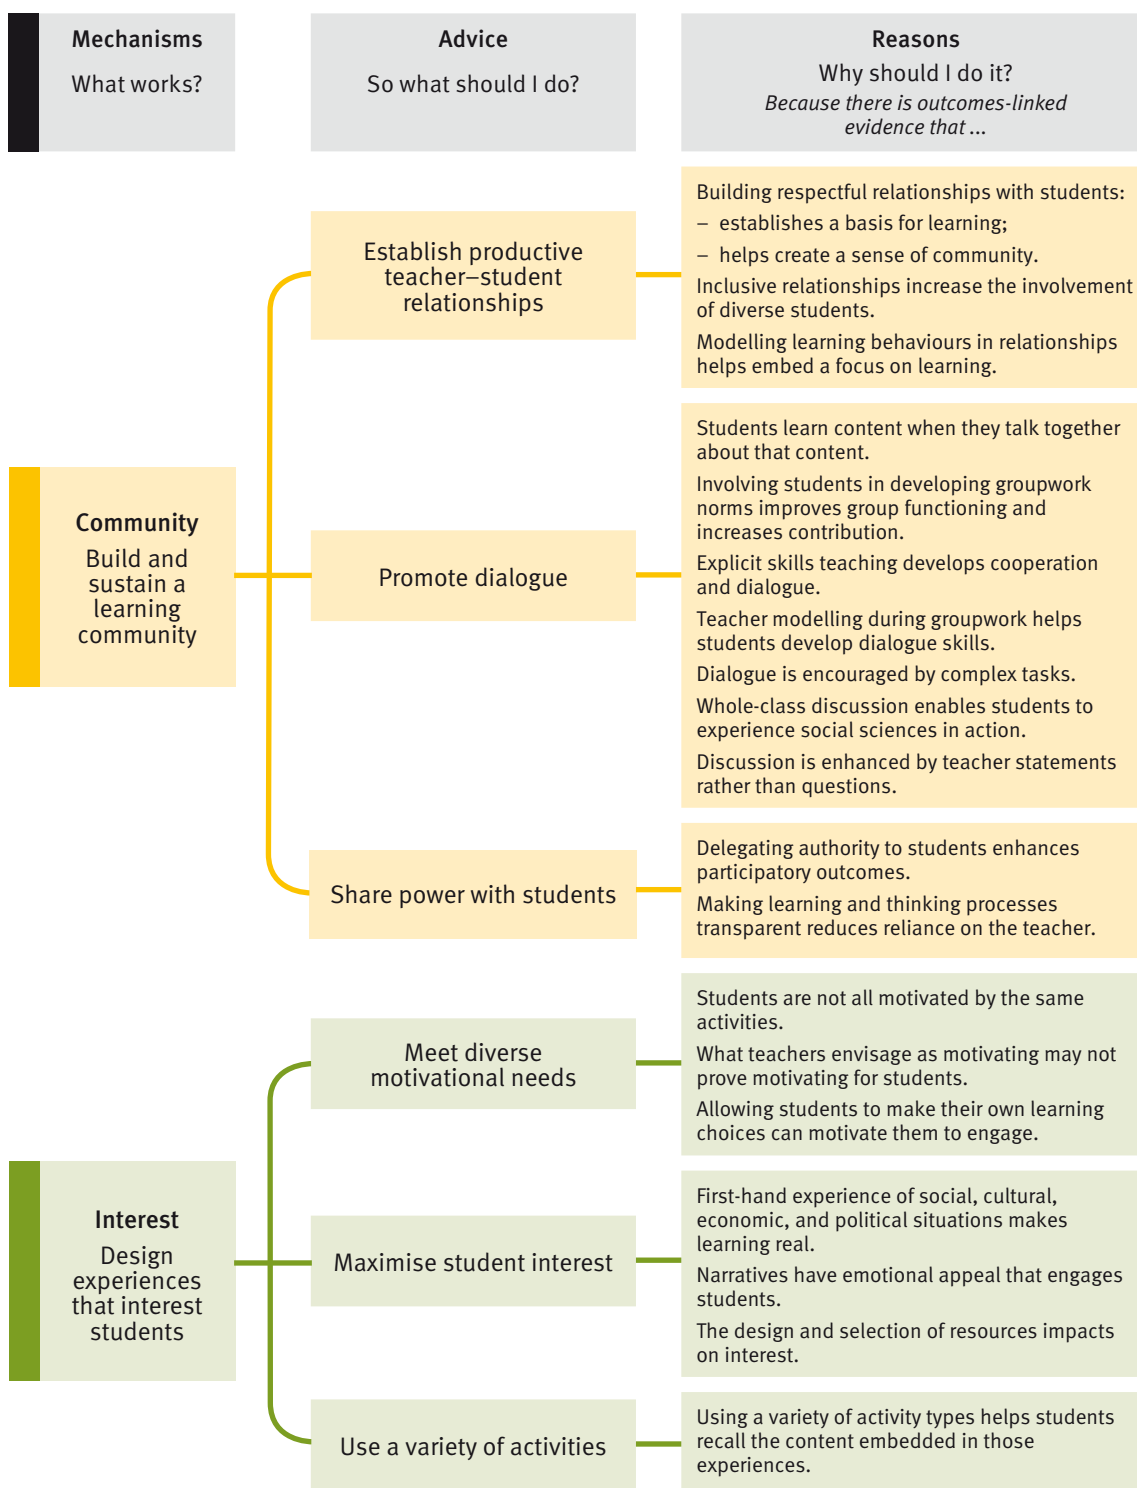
Mechanisms
What works?

Advice
So what should I do?

Reasons
Why should I do it?
Because there is outcomes-linked evidence that ...

Establish productive teacher–student relationships

Building respectful relationships with students:
– establishes a basis for learning;
– helps create a sense of community.
Inclusive relationships increase the involvement of diverse students.
Modelling learning behaviours in relationships helps embed a focus on learning.

Community
Build and sustain a learning community

Promote dialogue

Students learn content when they talk together about that content.
Involving students in developing groupwork norms improves group functioning and increases contribution.
Explicit skills teaching develops cooperation and dialogue.
Teacher modelling during groupwork helps students develop dialogue skills.
Dialogue is encouraged by complex tasks.
Whole-class discussion enables students to experience social sciences in action.
Discussion is enhanced by teacher statements rather than questions.

Share power with students

Delegating authority to students enhances participatory outcomes.
Making learning and thinking processes transparent reduces reliance on the teacher.

Meet diverse motivational needs

Students are not all motivated by the same activities.
What teachers envisage as motivating may not prove motivating for students.
Allowing students to make their own learning choices can motivate them to engage.

Interest
Design experiences that interest students

Maximise student interest

First-hand experience of social, cultural, economic, and political situations makes learning real.
Narratives have emotional appeal that engages students.
The design and selection of resources impacts on interest.

Use a variety of activities

Using a variety of activity types helps students recall the content embedded in those experiences.